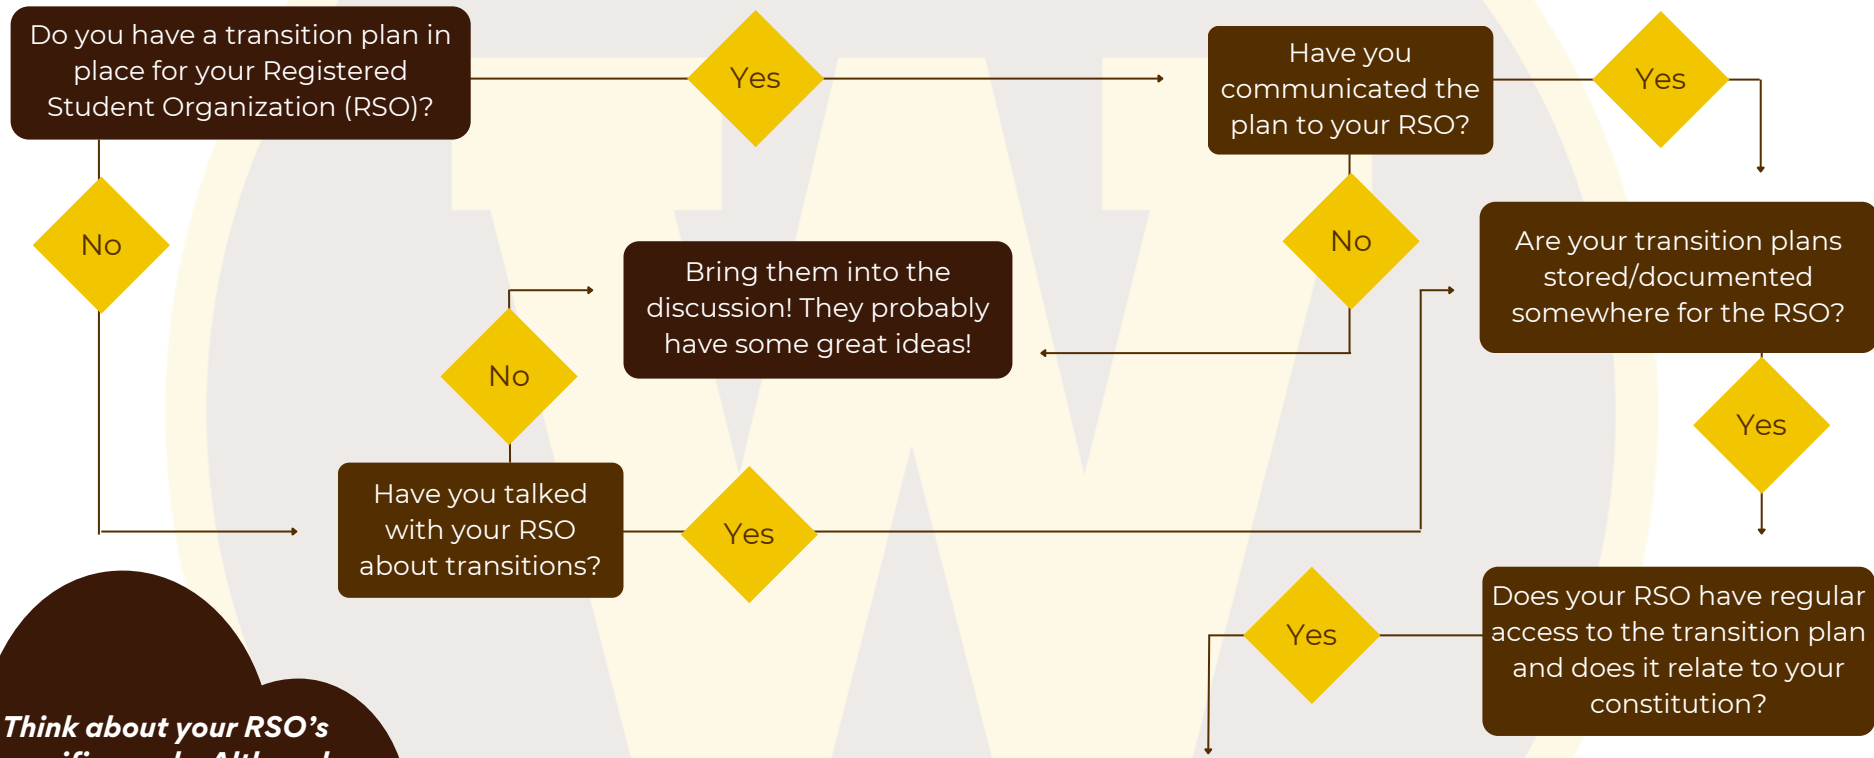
Do you have a transition plan in place for your Registered Student Organization (RSO)?

Yes

Have you communicated the plan to your RSO?

Yes

No

No

Bring them into the discussion! They probably have some great ideas!

No

Are your transition plans stored/documented somewhere for the RSO?

Yes

Have you talked with your RSO about transitions?

Yes

Yes

Does your RSO have regular access to the transition plan and does it relate to your constitution?

Think about your RSO's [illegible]